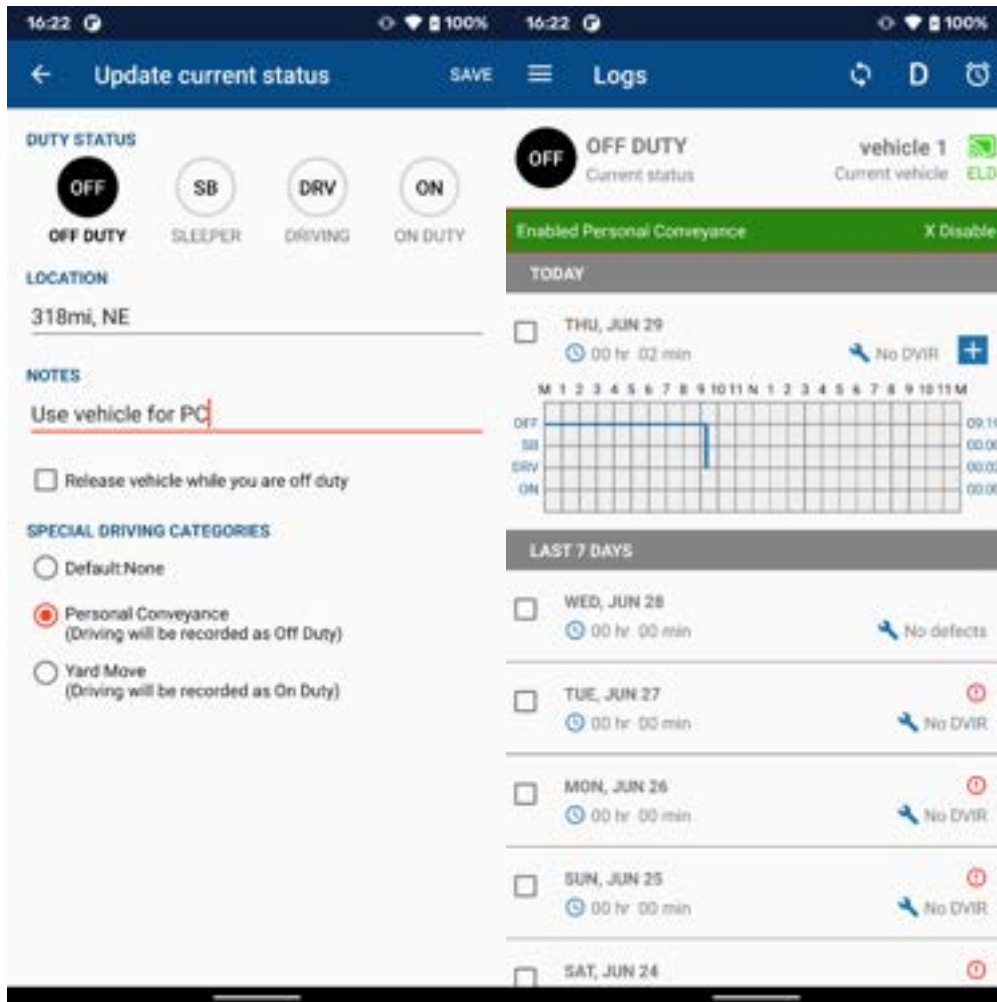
16:22 100%

Update current status SAVE

DUTY STATUS

OFF OFF DUTY
SB SLEEPER
DRV DRIVING
ON ON DUTY

LOCATION
318mi, NE

NOTES
Use vehicle for PC

Release vehicle while you are off duty

SPECIAL DRIVING CATEGORIES

Default:None

Personal Conveyance
(Driving will be recorded as Off Duty)

Yard Move
(Driving will be recorded as On Duty)

16:22 100%

Logs D

OFF OFF DUTY
Current status

vehicle 1
Current vehicle ELD

Enabled Personal Conveyance X Disable

TODAY

THU, JUN 29
00 hr 02 min
No DVIR

M 1 2 3 4 5 6 7 8 9 10 11 N 1 2 3 4 5 6 7 8 9 10 11 M
OFF 09:1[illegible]
SB 00:0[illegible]
DRV 00:0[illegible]
ON 00:0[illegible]

LAST 7 DAYS

WED, JUN 28
00 hr 00 min
No defects

TUE, JUN 27
00 hr 00 min
No DVIR

MON, JUN 26
00 hr 00 min
No DVIR

SUN, JUN 25
00 hr 00 min
No DVIR

SAT, JUN 24